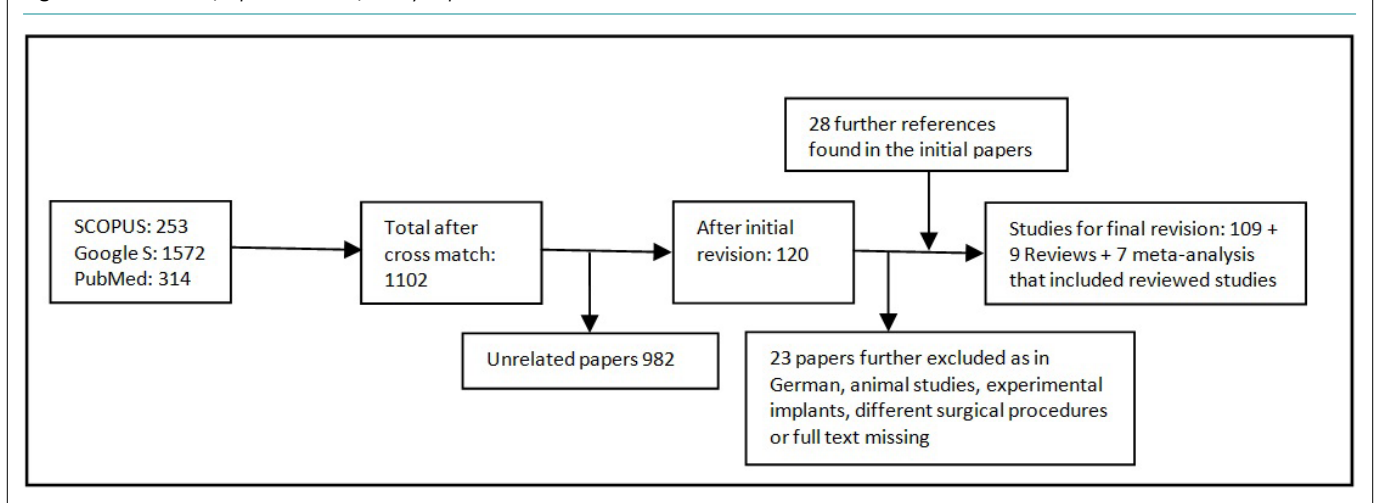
SCOPUS: 253
Google S: 1572
PubMed: 314

Total after cross match: 1102

Unrelated papers 982

After initial revision: 120

28 further references found in the initial papers

Studies for final revision: 109 + 9 Reviews + 7 meta-analysis that included reviewed studies

23 papers further excluded as in German, animal studies, experimental implants, different surgical procedures or full text missing